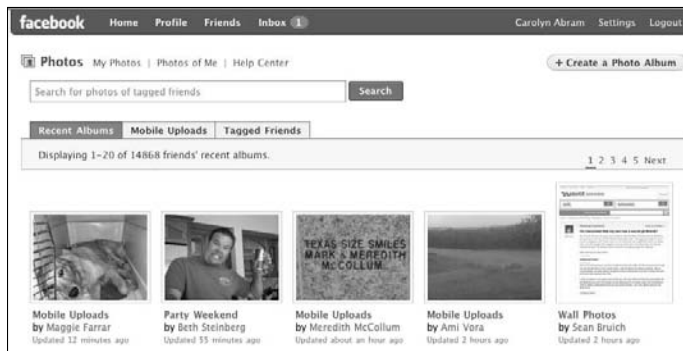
facebook Home Profile Friends Inbox 1

Carolyn Abram Settings Logout

Photos My Photos | Photos of Me | Help Center

+ Create a Photo Album

Search for photos of tagged friends

Search

Recent Albums | Mobile Uploads | Tagged Friends

Displaying 1–20 of 14868 friends' recent albums.

1 2 3 4 5 Next

TEXAS SIZE SMILES MARK & MEREDITH McCOLLUM

Mobile Uploads
by Maggie Farrar
Updated 12 minutes ago

Party Weekend
by Beth Steinberg
Updated 55 minutes ago

Mobile Uploads
by Meredith McCollum
Updated about an hour ago

Mobile Uploads
by Ami Vora
Updated 2 hours ago

Wall Photos
by Sean Bruich
Updated 2 hours ago